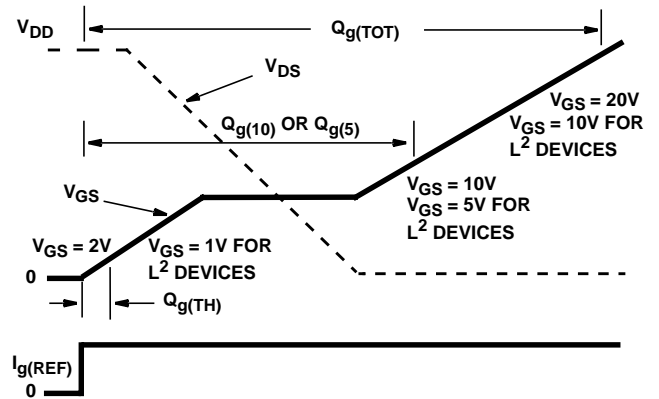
$V_{DD}$

$Q_{g(TOT)}$

$V_{DS}$

$V_{GS} = 20V$
$V_{GS} = 10V$ FOR
$L^2$ DEVICES

$Q_{g(10)}$ OR $Q_{g(5)}$

$V_{GS}$

$V_{GS} = 10V$
$V_{GS} = 5V$ FOR
$L^2$ DEVICES

$V_{GS} = 2V$

$V_{GS} = 1V$ FOR
$L^2$ DEVICES

0

$Q_{g(TH)}$

$I_{g(REF)}$

0